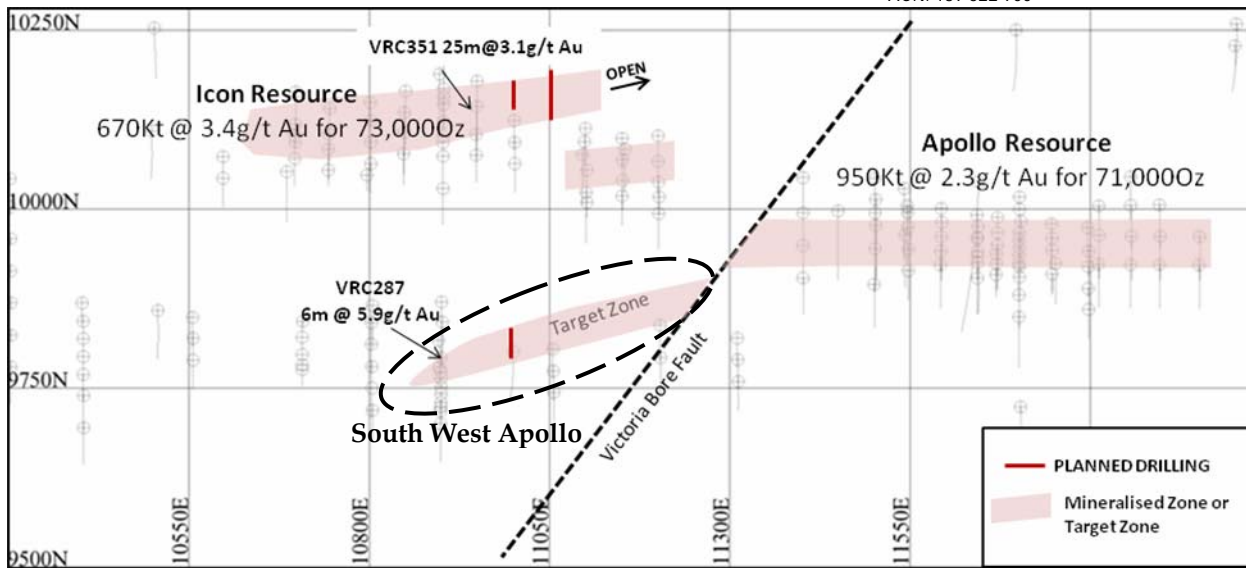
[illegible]

10250N

VRC351 25m@3.1g/t Au

OPEN

Icon Resource
670Kt @ 3.4g/t Au for 73,000Oz

Apollo Resource
950Kt @ 2.3g/t Au for 71,000Oz

10000N

VRC287
6m @ 5.9g/t Au

Target Zone

9750N

South West Apollo

Victoria Bore Fault

PLANNED DRILLING

Mineralised Zone or Target Zone

10550E

10800E

11050E

11300E

11550E

9500N